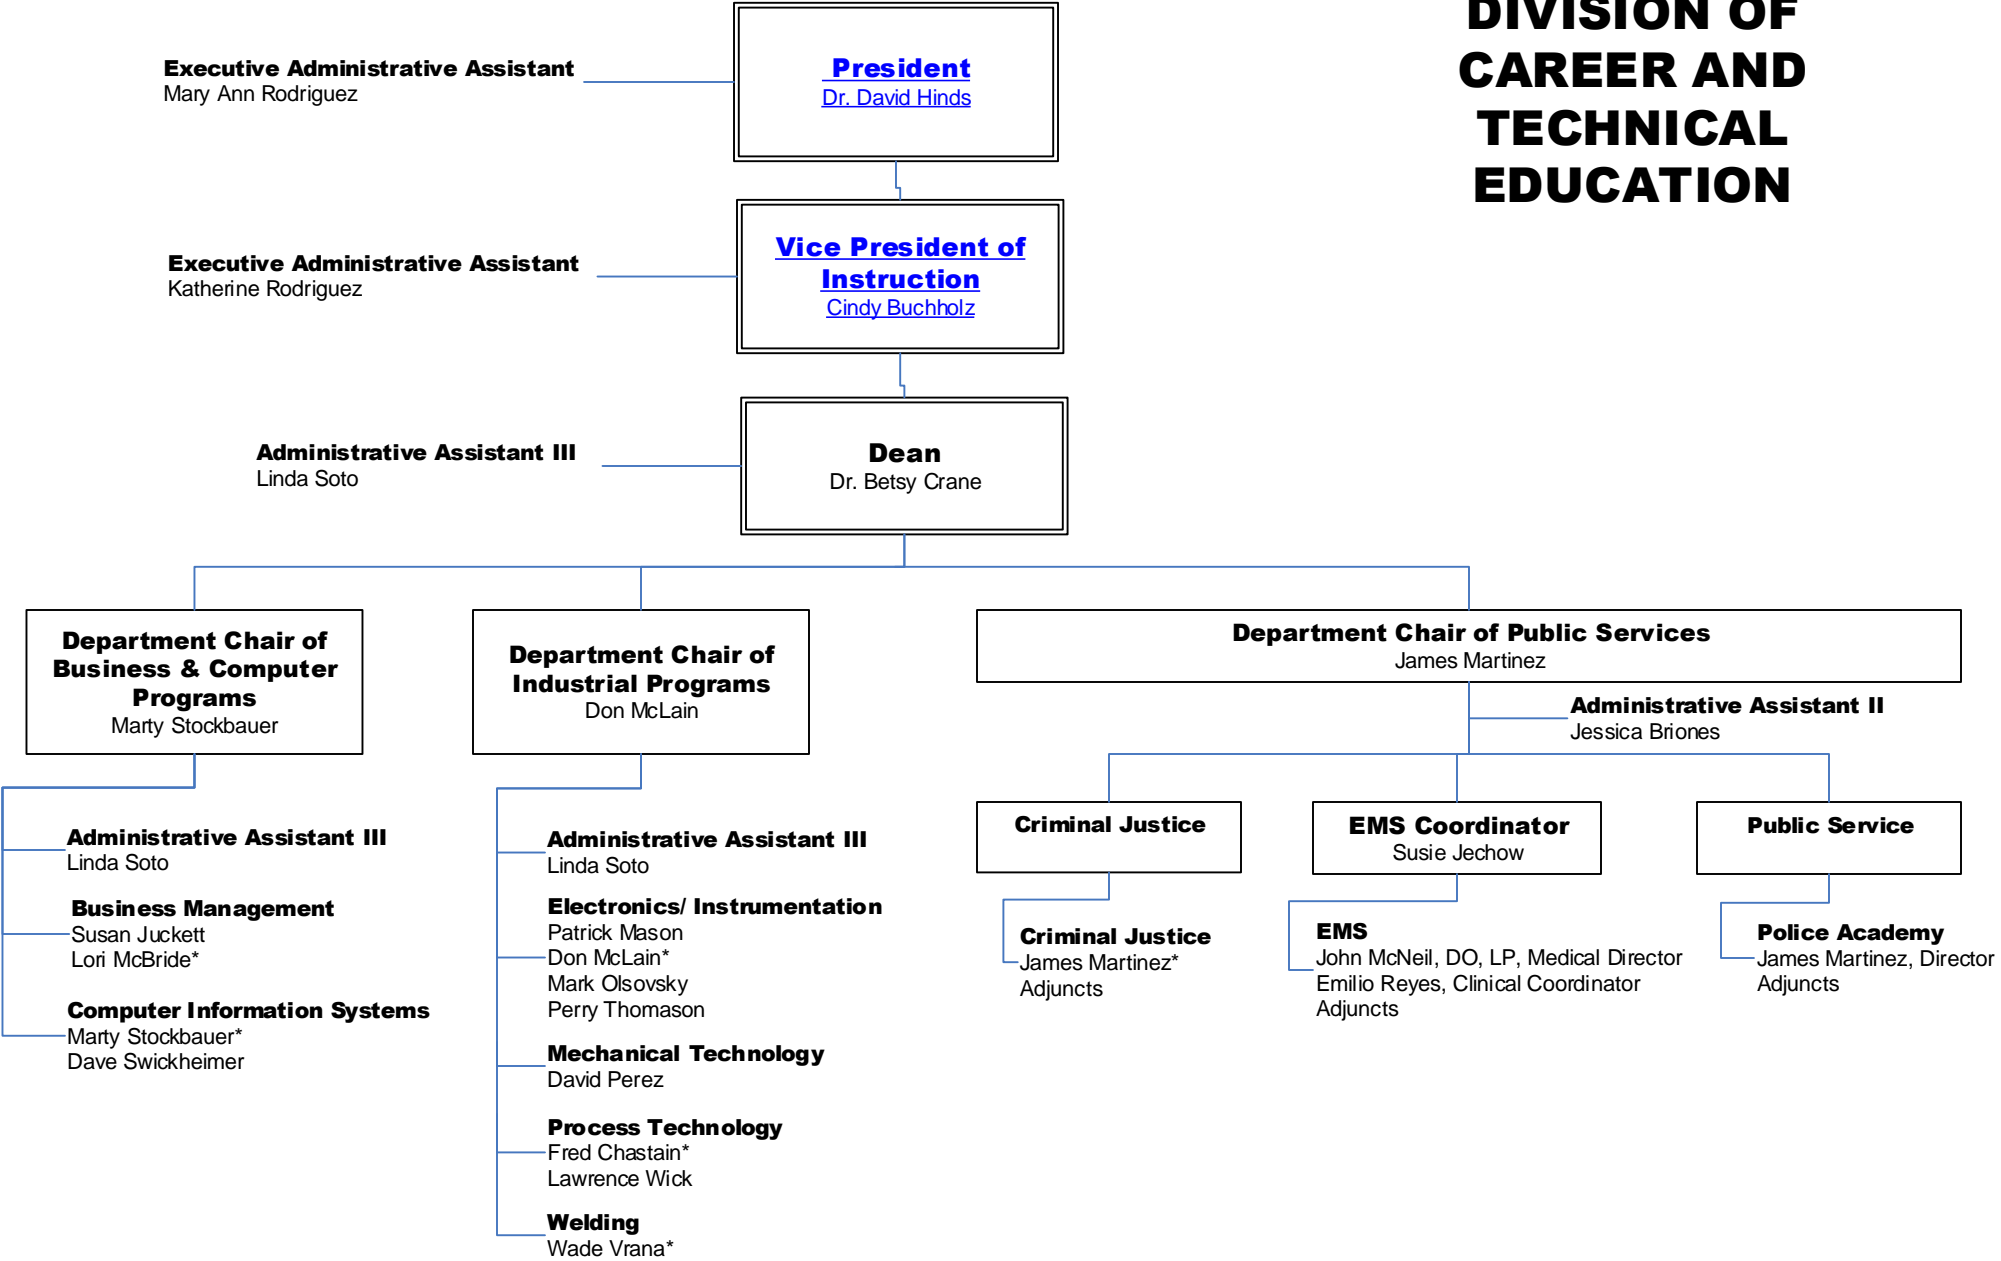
DIVISION OF CAREER AND TECHNICAL EDUCATION

Executive Administrative Assistant
Mary Ann Rodriguez

President
Dr. David Hinds

Executive Administrative Assistant
Katherine Rodriguez

Vice President of Instruction
Cindy Buchholz

Administrative Assistant III
Linda Soto

Dean
Dr. Betsy Crane

Department Chair of Business & Computer Programs
Marty Stockbauer

Department Chair of Industrial Programs
Don McLain

Department Chair of Public Services
James Martinez

Administrative Assistant II
Jessica Briones

Administrative Assistant III
Linda Soto

Business Management
Susan Juckett
Lori McBride*

Computer Information Systems
Marty Stockbauer*
Dave Swickheimer

Administrative Assistant III
Linda Soto

Electronics/ Instrumentation
Patrick Mason
Don McLain*
Mark Olsovsky
Perry Thomason

Mechanical Technology
David Perez

Process Technology
Fred Chastain*
Lawrence Wick

Welding
Wade Vrana*

Criminal Justice

EMS Coordinator
Susie Jechow

Public Service

Criminal Justice
James Martinez*
Adjuncts

EMS
John McNeil, DO, LP, Medical Director
Emilio Reyes, Clinical Coordinator
Adjuncts

Police Academy
James Martinez, Director
Adjuncts